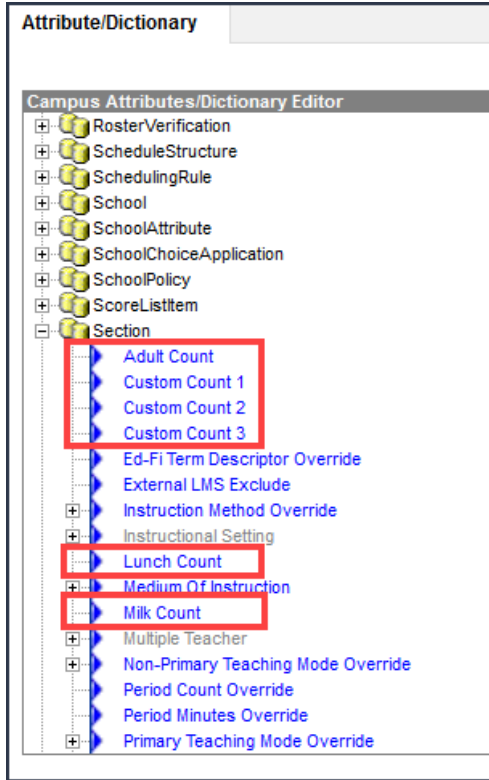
Attribute/Dictionary

Campus Attributes/Dictionary Editor

RosterVerification
ScheduleStructure
SchedulingRule
School
SchoolAttribute
SchoolChoiceApplication
SchoolPolicy
ScoreListItem
Section
Adult Count
Custom Count 1
Custom Count 2
Custom Count 3
Ed-Fi Term Descriptor Override
External LMS Exclude
Instruction Method Override
Instructional Setting
Lunch Count
Medium Of Instruction
Milk Count
Multiple Teacher
Non-Primary Teaching Mode Override
Period Count Override
Period Minutes Override
Primary Teaching Mode Override